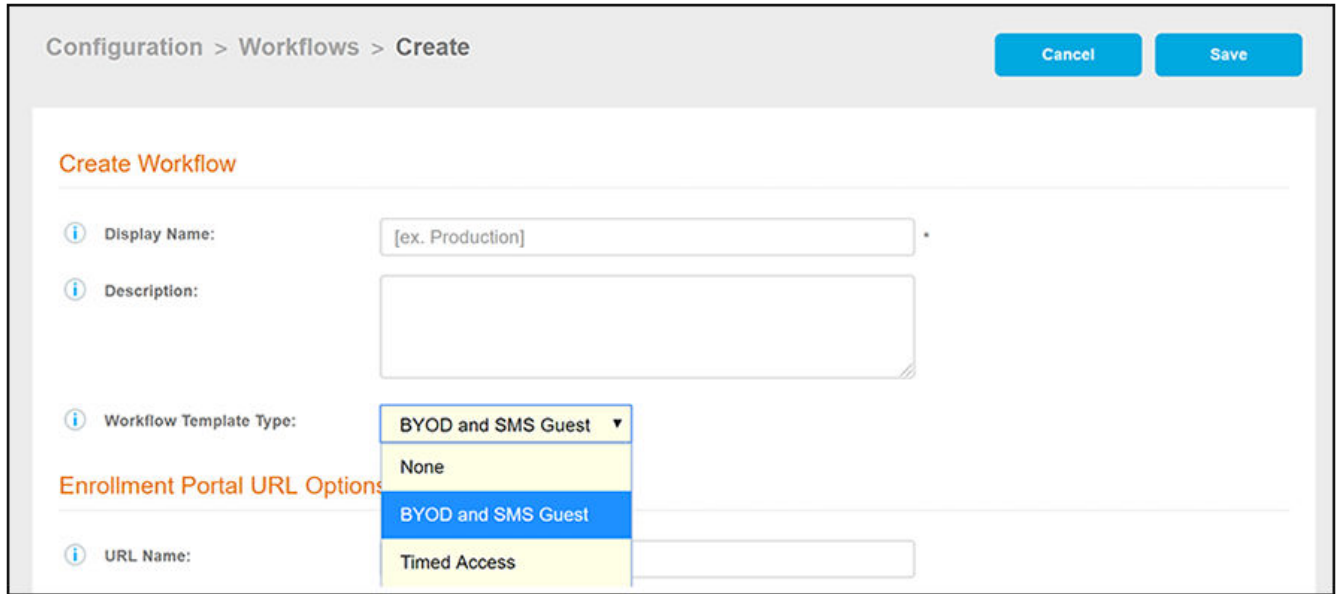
Configuration > Workflows > Create

Cancel

Save

Create Workflow

Display Name:

[ex. Production]

*

Description:

Workflow Template Type:

BYOD and SMS Guest

None

BYOD and SMS Guest

Timed Access

Enrollment Portal URL Options

URL Name: